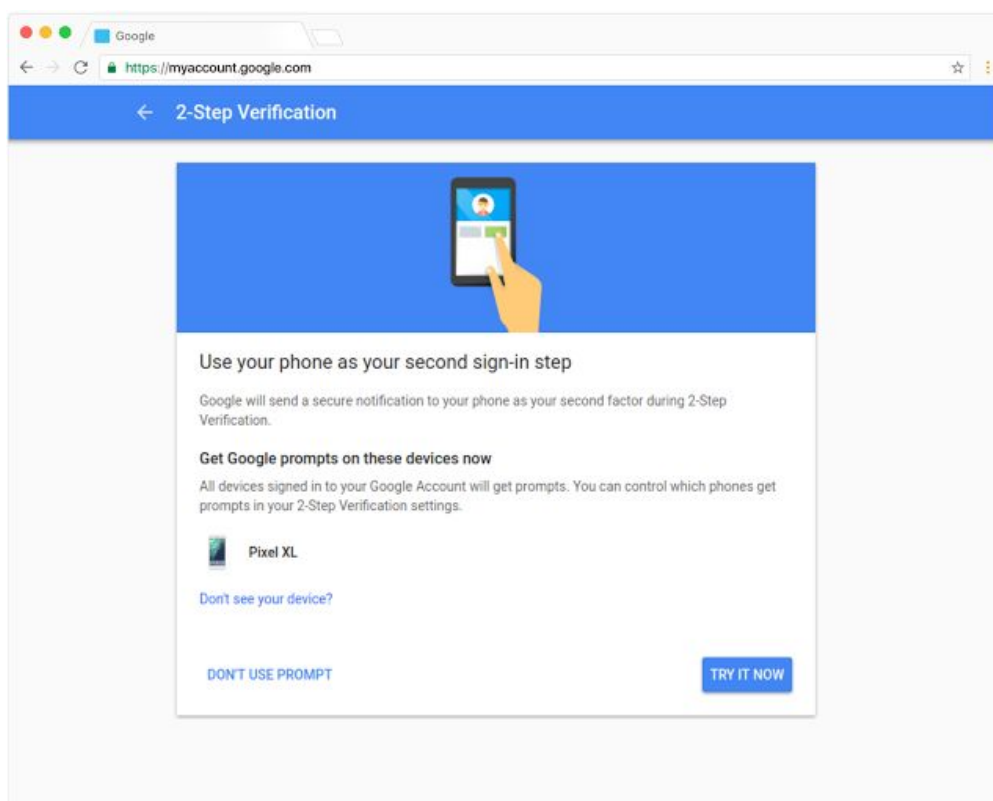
Google

https://myaccount.google.com

← 2-Step Verification

Use your phone as your second sign-in step

Google will send a secure notification to your phone as your second factor during 2-Step Verification.

Get Google prompts on these devices now

All devices signed in to your Google Account will get prompts. You can control which phones get prompts in your 2-Step Verification settings.

Pixel XL

Don't see your device?

DON'T USE PROMPT

TRY IT NOW